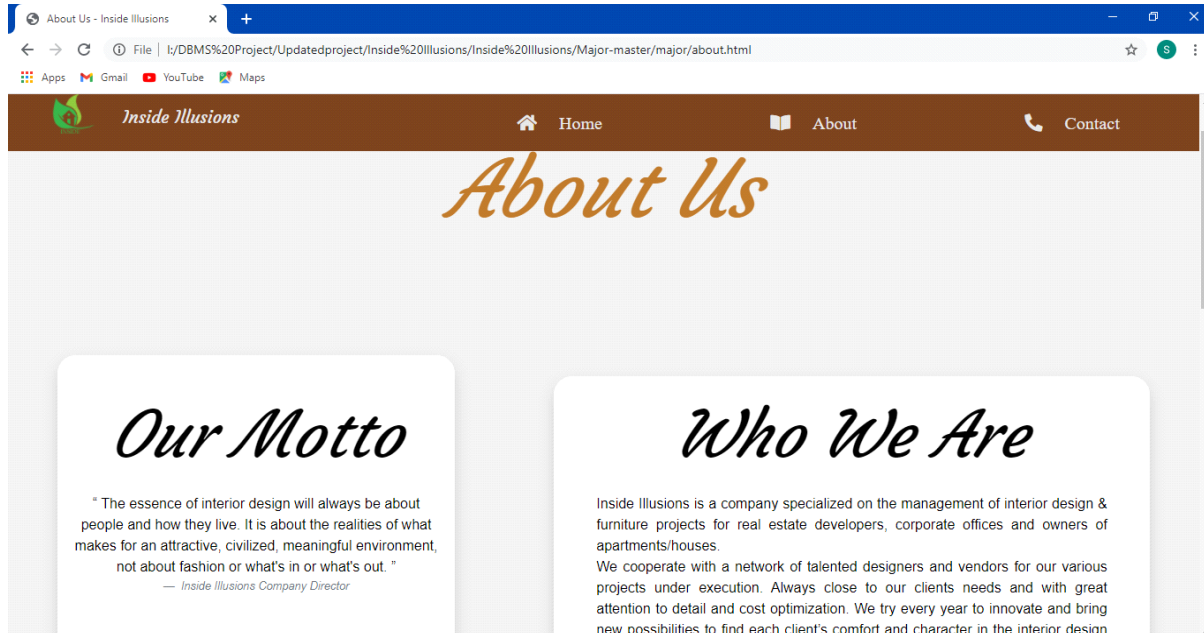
About Us - Inside Illusions

File | I:/DBMS%20Project/Updatedproject/Inside%20Illusions/Inside%20Illusions/Major-master/major/about.html

Apps Gmail YouTube Maps

Inside Illusions

Home About Contact

About Us

Our Motto

" The essence of interior design will always be about people and how they live. It is about the realities of what makes for an attractive, civilized, meaningful environment, not about fashion or what's in or what's out. "

— Inside Illusions Company Director

Who We Are

Inside Illusions is a company specialized on the management of interior design & furniture projects for real estate developers, corporate offices and owners of apartments/houses.
We cooperate with a network of talented designers and vendors for our various projects under execution. Always close to our clients needs and with great attention to detail and cost optimization. We try every year to innovate and bring new possibilities to find each client's comfort and character in the interior design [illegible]